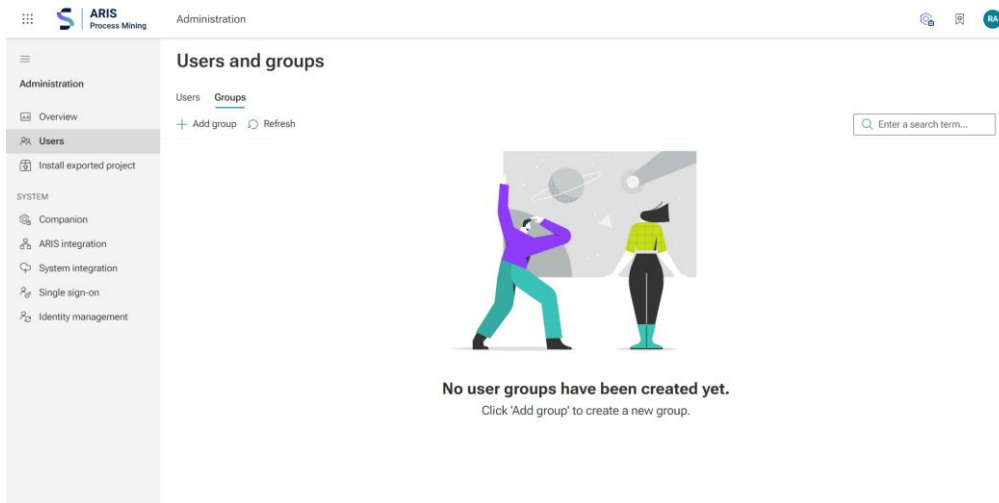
ARIS Process Mining

Administration

RA

Administration

Overview

Users

Install exported project

SYSTEM

Companion

ARIS integration

System integration

Single sign-on

Identity management

Users and groups

Users Groups

+ Add group Refresh

Enter a search term...

No user groups have been created yet.

Click 'Add group' to create a new group.